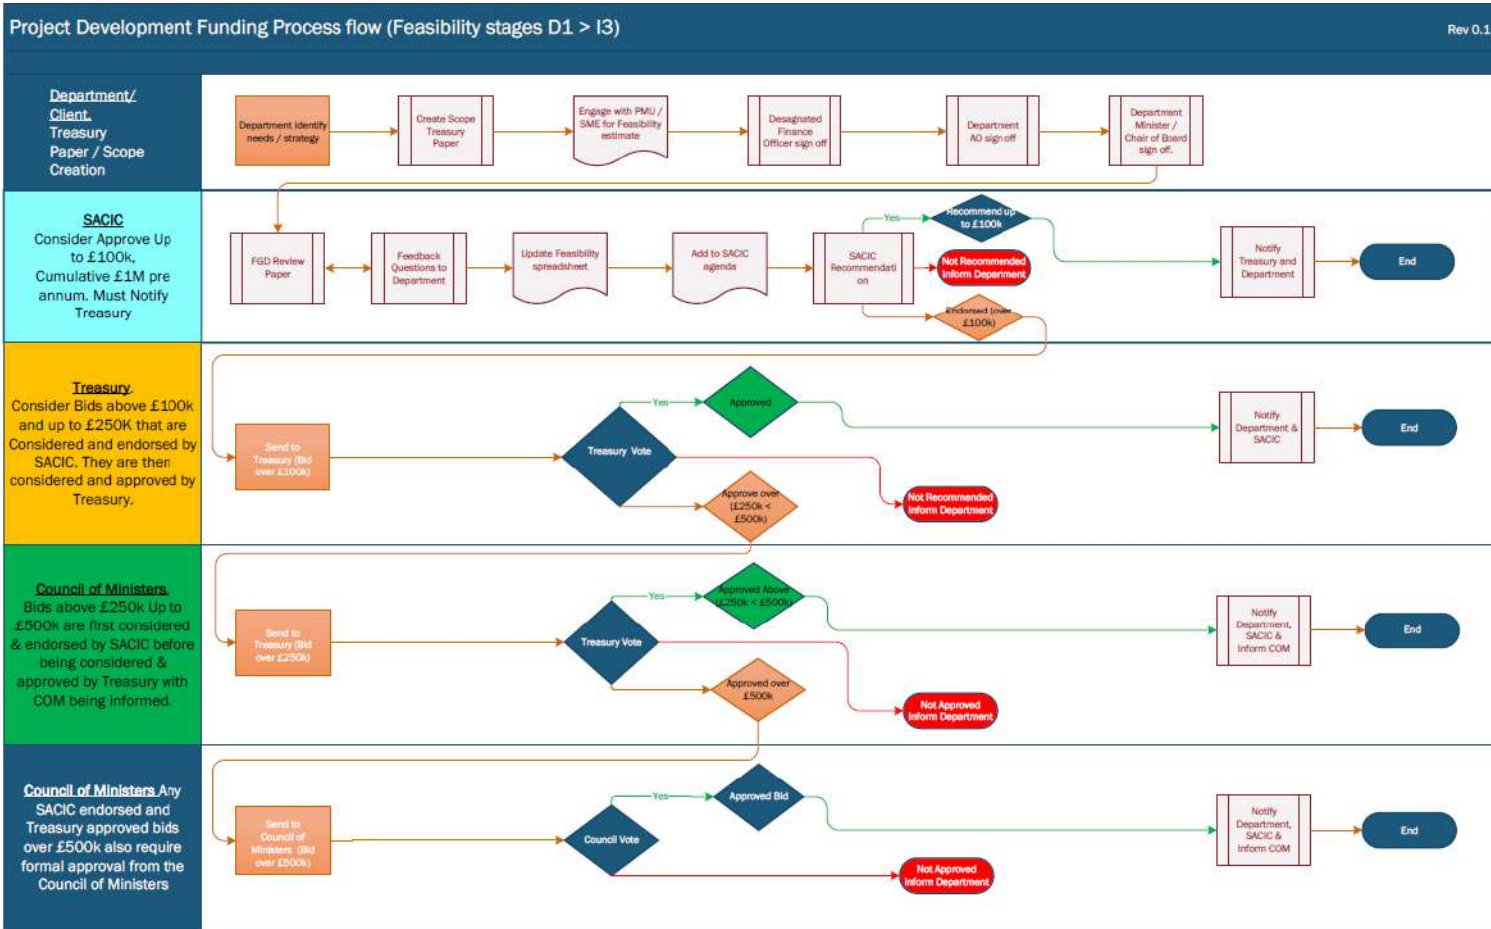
Project Development Funding Process flow (Feasibility stages D1 > I3)

Rev 0.1

Department/ Client. Treasury Paper / Scope Creation

Department identify needs / strategy

Create Scope Treasury Paper

Engage with PMU / SME for Feasibility estimate

Desagnated Finance Officer sign off

Department AO sign off

Department Minister / Chair of Board sign off.

SACIC Consider Approve Up to £100k, Cumulative £1M pre annum. Must Notify Treasury

FGD Review Paper

Feedback Questions to Department

Update Feasibility spreadsheet

Add to SACIC agenda

SACIC Recommendation

Yes

Recommend up to £100k

Not Recommended Inform Department

Endorsed (over £100k)

Notify Treasury and Department

End

Treasury. Consider Bids above £100k and up to £250K that are Considered and endorsed by SACIC. They are then considered and approved by Treasury.

Send to Treasury (Bid over £100k)

Treasury Vote

Yes

Approved

Approve over (£250k < £500k)

Not Recommended Inform Department

Notify Department & SACIC

End

Council of Ministers. Bids above £250k Up to £500k are first considered & endorsed by SACIC before being considered & approved by Treasury with COM being informed.

Send to Treasury (Bid over £250k)

Treasury Vote

Yes

Approved Above (£250k < £500k)

Approved over £500k

Not Approved Inform Department

Notify Department, SACIC & Inform COM

End

Council of Ministers Any SACIC endorsed and Treasury approved bids over £500k also require formal approval from the Council of Ministers

Send to Council of Ministers (Bid over £500k)

Council Vote

Yes

Approved Bid

Not Approved Inform Department

Notify Department, SACIC & Inform COM

End